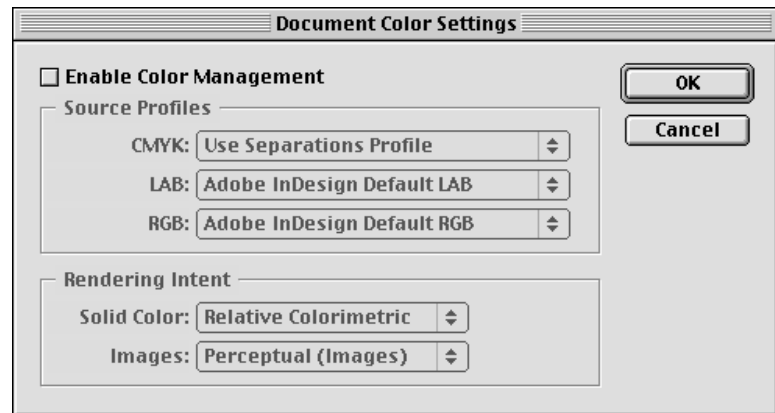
Document Color Settings

Enable Color Management

Source Profiles

CMYK: Use Separations Profile

LAB: Adobe InDesign Default LAB

RGB: Adobe InDesign Default RGB

Rendering Intent

Solid Color: Relative Colorimetric

Images: Perceptual (Images)

OK

Cancel